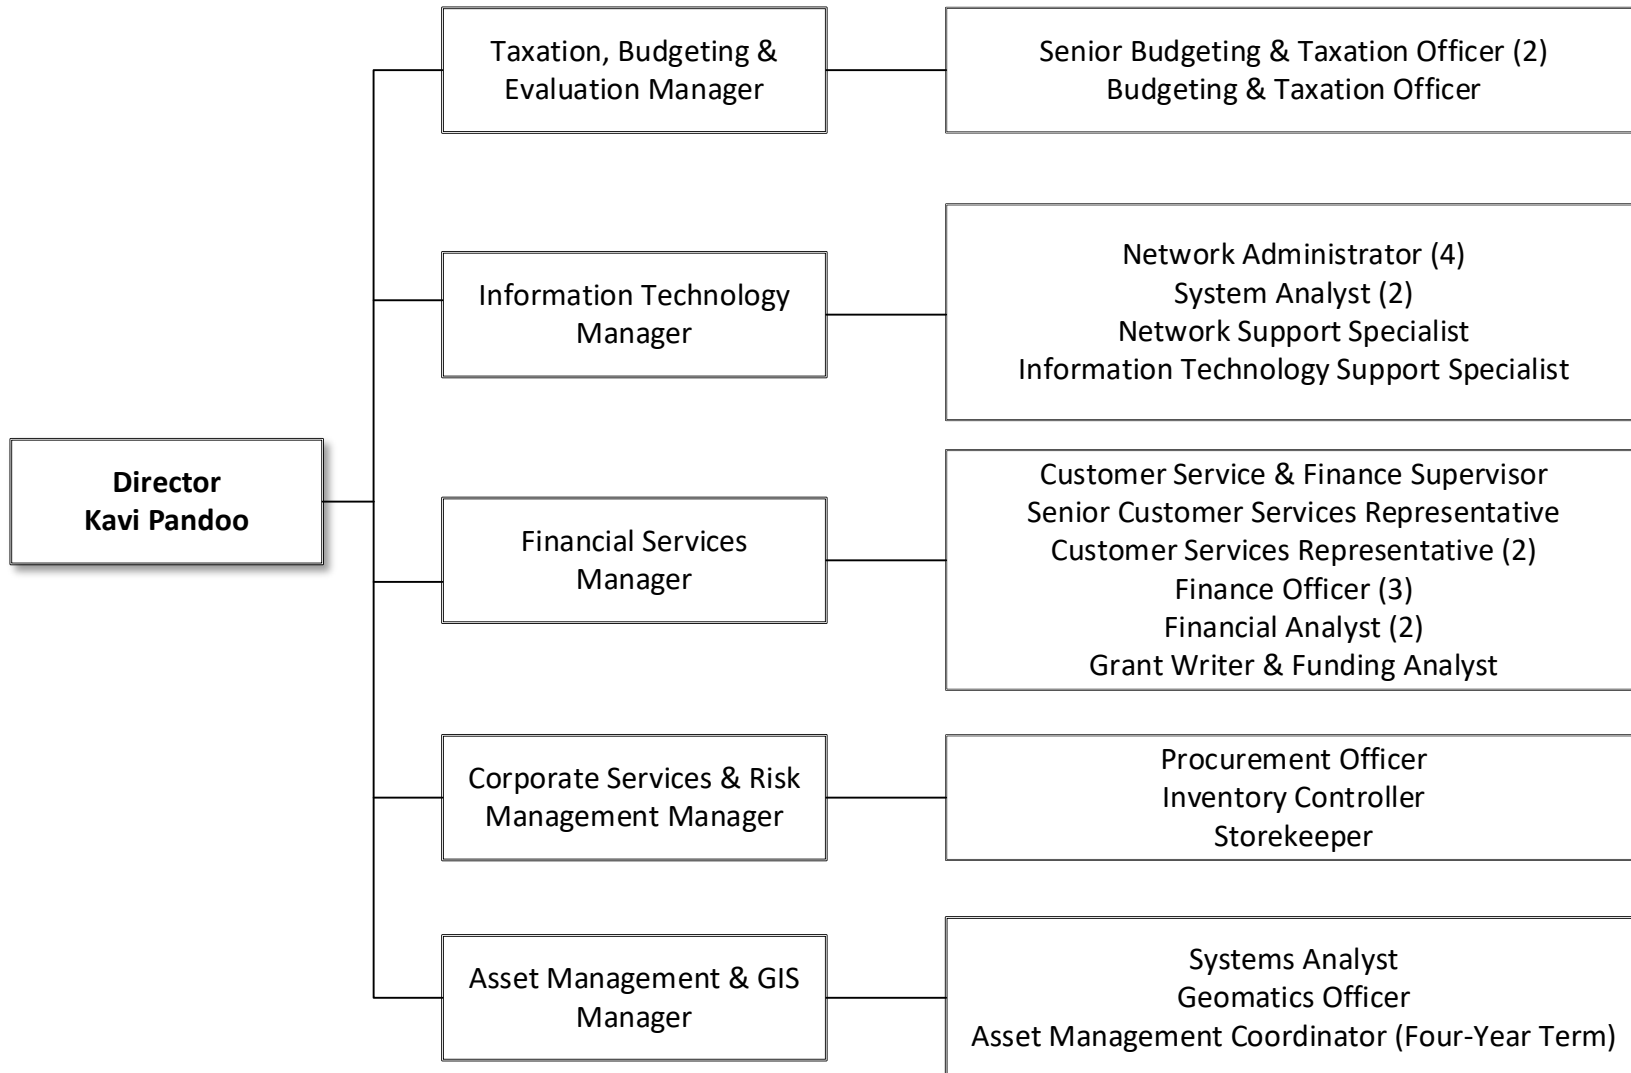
Director
Kavi Pandoo

Taxation, Budgeting & Evaluation Manager

Senior Budgeting & Taxation Officer (2)
Budgeting & Taxation Officer

Information Technology Manager

Network Administrator (4)
System Analyst (2)
Network Support Specialist
Information Technology Support Specialist

Financial Services Manager

Customer Service & Finance Supervisor
Senior Customer Services Representative
Customer Services Representative (2)
Finance Officer (3)
Financial Analyst (2)
Grant Writer & Funding Analyst

Corporate Services & Risk Management Manager

Procurement Officer
Inventory Controller
Storekeeper

Asset Management & GIS Manager

Systems Analyst
Geomatics Officer
Asset Management Coordinator (Four-Year Term)